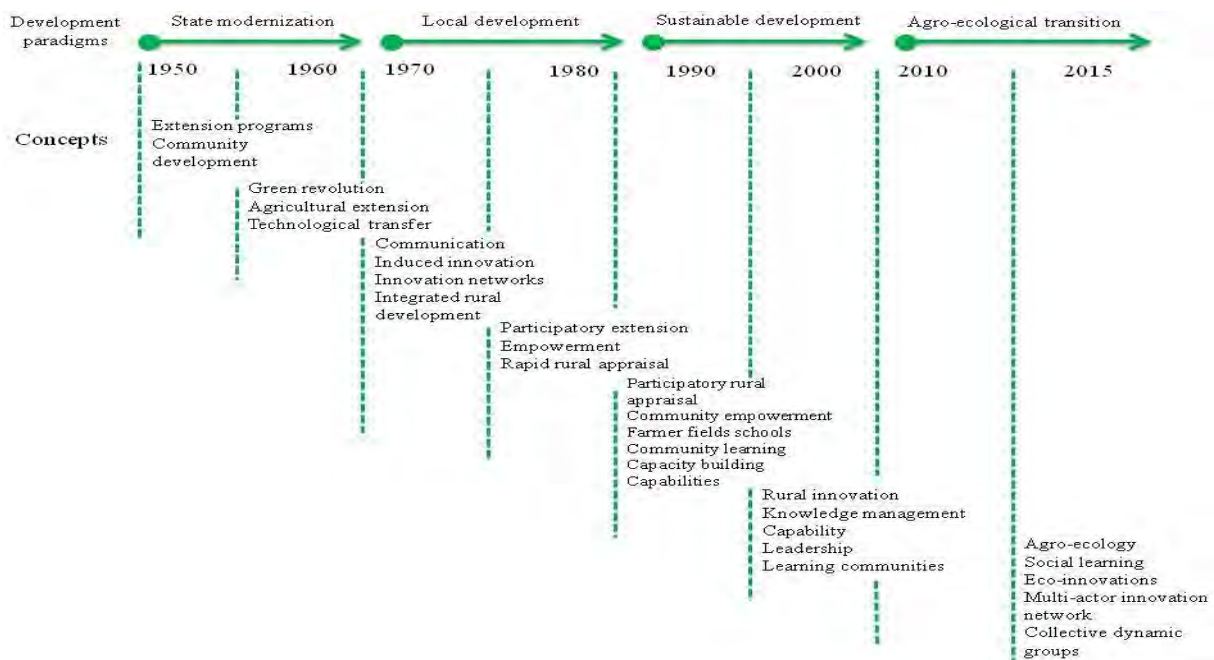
Development paradigms

State modernization

Local development

Sustainable development

Agro-ecological transition

1950 1960 1970 1980 1990 2000 2010 2015

Concepts

Extension programs
Community development

Green revolution
Agricultural extension
Technological transfer

Communication
Induced innovation
Innovation networks
Integrated rural development

Participatory extension
Empowerment
Rapid rural appraisal

Participatory rural appraisal
Community empowerment
Farmer fields schools
Community learning
Capacity building
Capabilities

Rural innovation
Knowledge management
Capability
Leadership
Learning communities

Agro-ecology
Social learning
Eco-innovations
Multi-actor innovation network
Collective dynamic groups